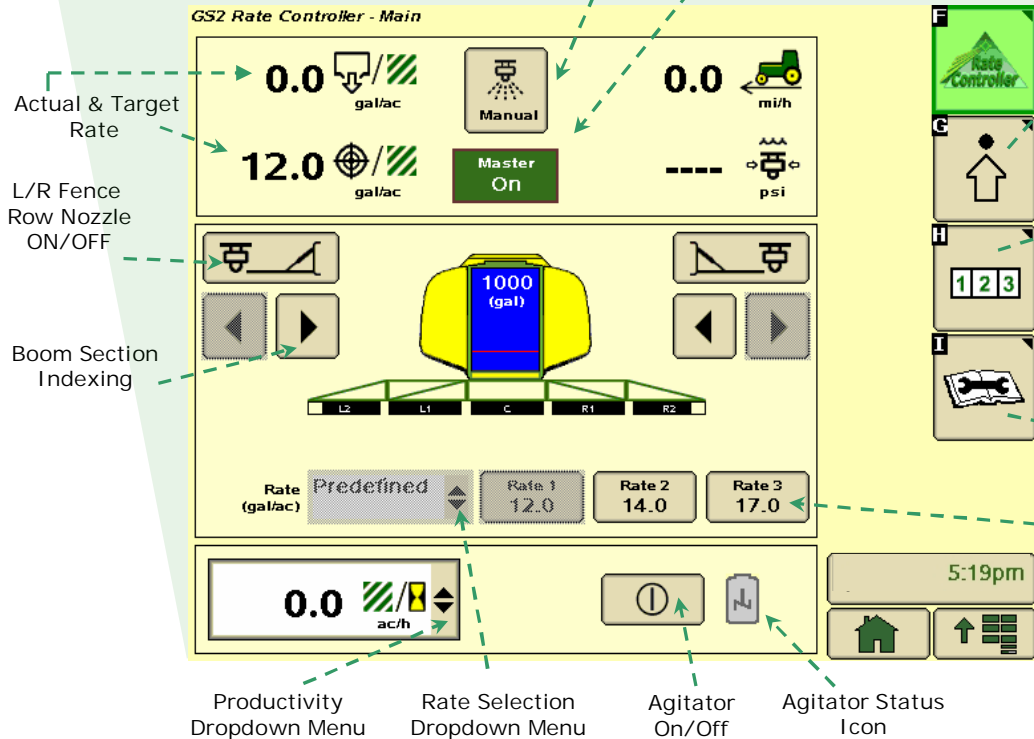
GS2 Rate Controller - Main

Actual & Target Rate

0.0 gal/ac

Manual

0.0 mi/h

12.0 gal/ac

Master On

---- psi

L/R Fence Row Nozzle ON/OFF

1000 (gal)

Boom Section Indexing

L2 L1 C R1 R2

Rate (gal/ac) Predefined

Rate 1 12.0

Rate 2 14.0

Rate 3 17.0

0.0 ac/h

F Rate Controller

G

H 1 2 3

I

5:19pm

Productivity Dropdown Menu

Rate Selection Dropdown Menu

Agitator On/Off

Agitator Status Icon